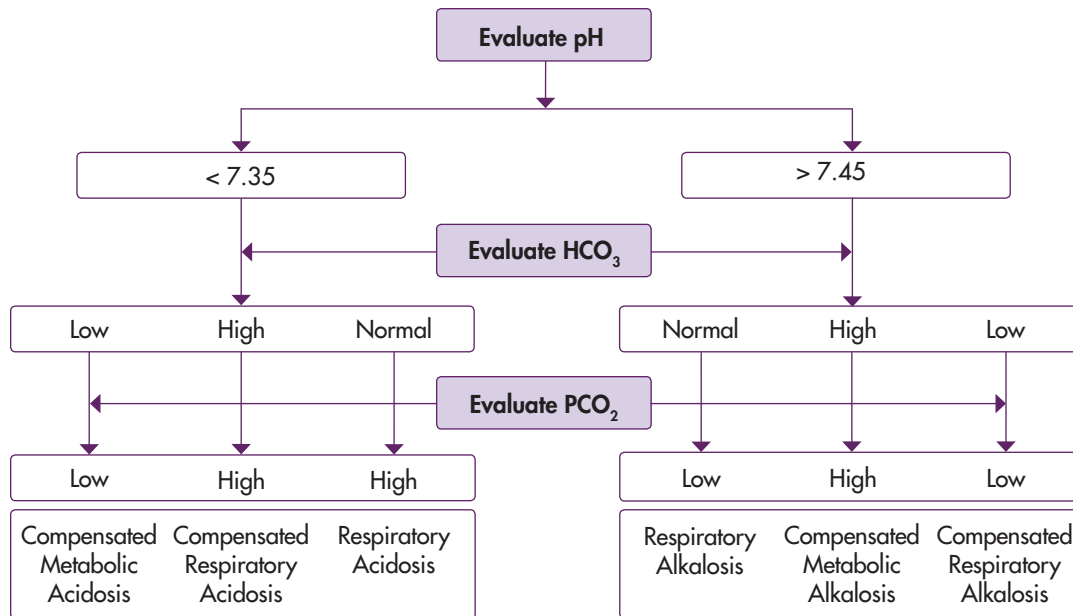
Evaluate pH

< 7.35

> 7.45

Evaluate $HCO_3$

Low High Normal

Normal High Low

Evaluate $PCO_2$

Low High High

Low High Low

Compensated Metabolic Acidosis

Compensated Respiratory Acidosis

Respiratory Acidosis

Respiratory Alkalosis

Compensated Metabolic Alkalosis

Compensated Respiratory Alkalosis